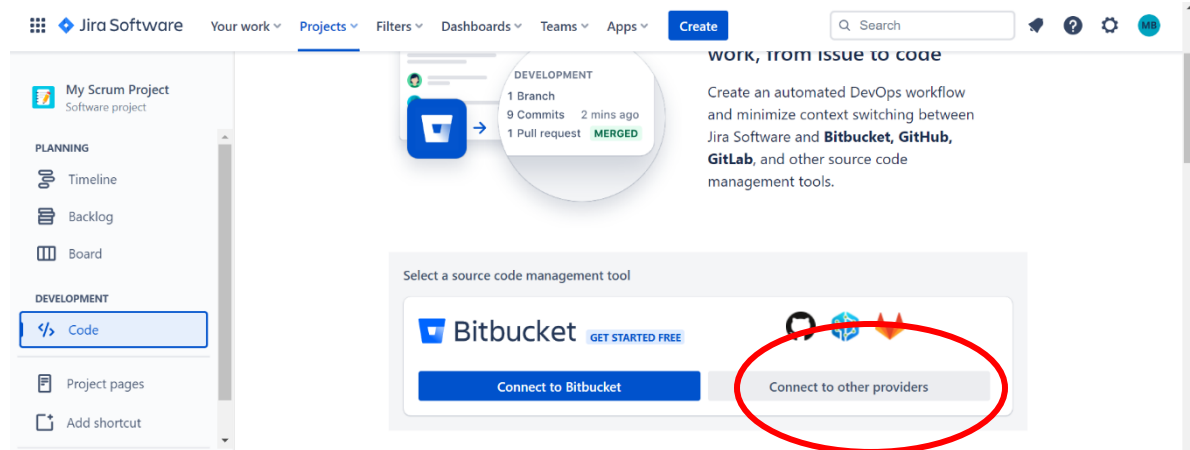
Jira Software Your work Projects Filters Dashboards Teams Apps Create Search MB

My Scrum Project
Software project

PLANNING
Timeline
Backlog
Board

DEVELOPMENT
Code

Project pages
Add shortcut

DEVELOPMENT
1 Branch
9 Commits 2 mins ago
1 Pull request MERGED

work, from issue to code

Create an automated DevOps workflow and minimize context switching between Jira Software and **Bitbucket, GitHub, GitLab**, and other source code management tools.

Select a source code management tool

Bitbucket GET STARTED FREE

Connect to Bitbucket
Connect to other providers